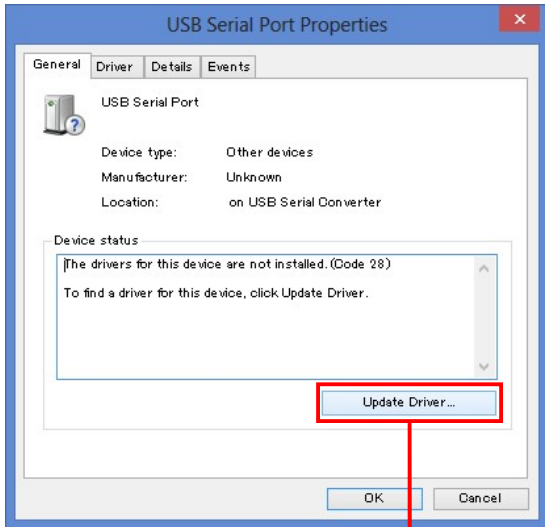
USB Serial Port Properties

General | Driver | Details | Events

USB Serial Port

Device type: Other devices
Manufacturer: Unknown
Location: on USB Serial Converter

Device status

The drivers for this device are not installed. (Code 28)

To find a driver for this device, click Update Driver.

Update Driver...

OK | Cancel